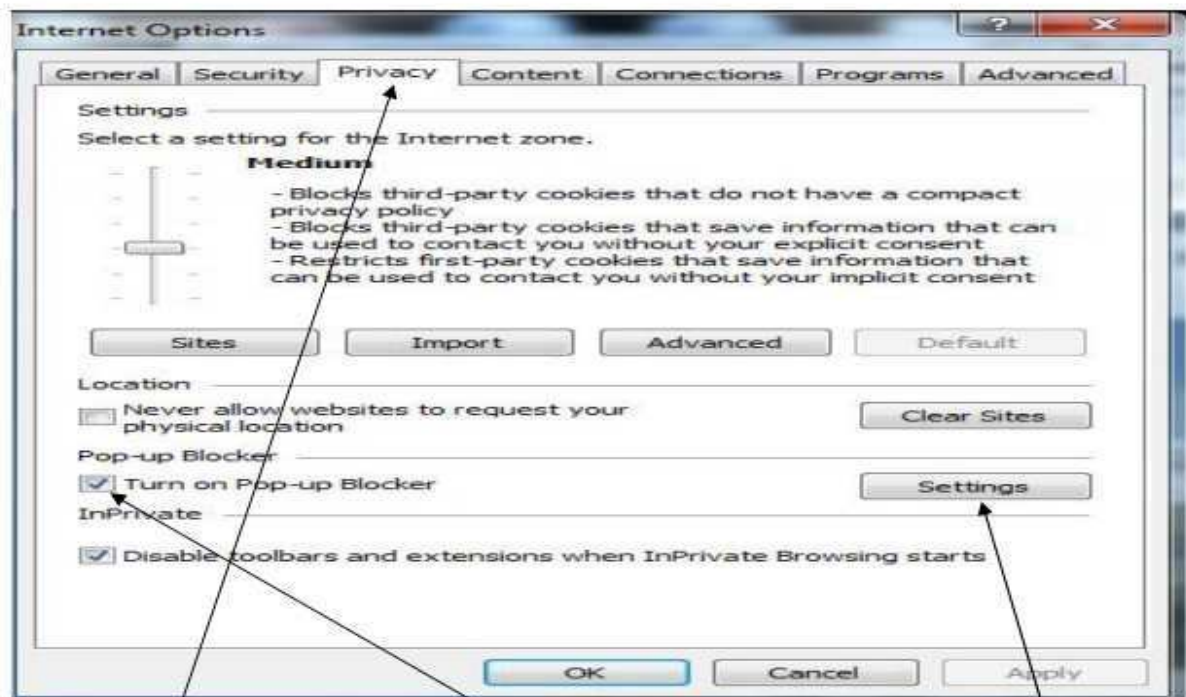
Internet Options

General | Security | Privacy | Content | Connections | Programs | Advanced

Settings

Select a setting for the Internet zone.

Medium

- Blocks third-party cookies that do not have a compact privacy policy
- Blocks third-party cookies that save information that can be used to contact you without your explicit consent
- Restricts first-party cookies that save information that can be used to contact you without your implicit consent

Sites | Import | Advanced | Default

Location

Never allow websites to request your physical location

Clear Sites

Pop-up Blocker

Turn on Pop-up Blocker

Settings

InPrivate

Disable toolbars and extensions when InPrivate Browsing starts

OK | Cancel | Apply